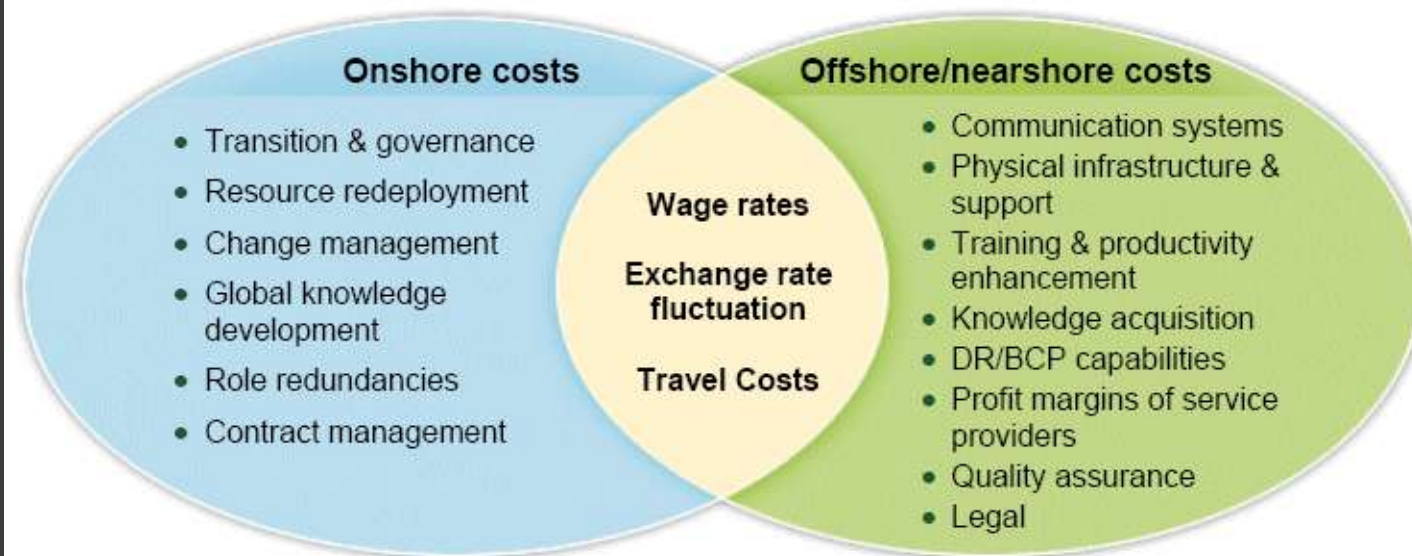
Onshore costs

- Transition & governance
- Resource redeployment
- Change management
- Global knowledge development
- Role redundancies
- Contract management

Wage rates

Exchange rate fluctuation

Travel Costs

Offshore/nearshore costs

- Communication systems
- Physical infrastructure & support
- Training & productivity enhancement
- Knowledge acquisition
- DR/BCP capabilities
- Profit margins of service providers
- Quality assurance
- Legal